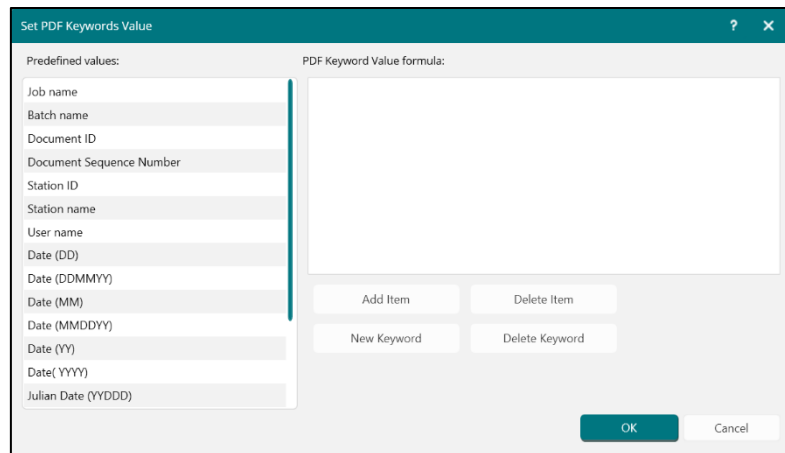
Set PDF Keywords Value

?

Predefined values:

Job name
Batch name
Document ID
Document Sequence Number
Station ID
Station name
User name
Date (DD)
Date (DDMMYY)
Date (MM)
Date (MMDDYY)
Date (YY)
Date( YYYY)
Julian Date (YYDDD)

PDF Keyword Value formula:

Add Item
Delete Item
New Keyword
Delete Keyword

OK
Cancel